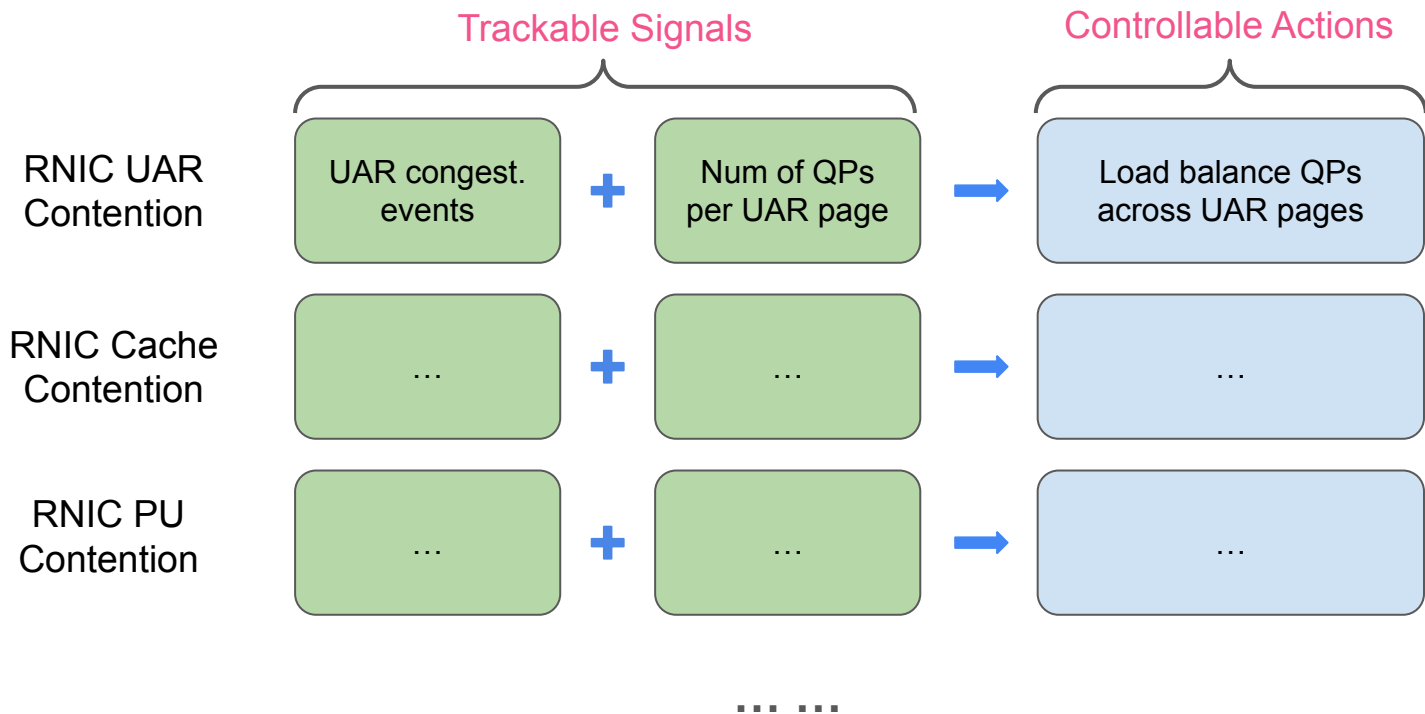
Trackable Signals

Controllable Actions

RNIC UAR Contention

UAR congest. events

+

Num of QPs per UAR page

Load balance QPs across UAR pages

RNIC Cache Contention

…

+

…

…

RNIC PU Contention

…

+

…

…

… …